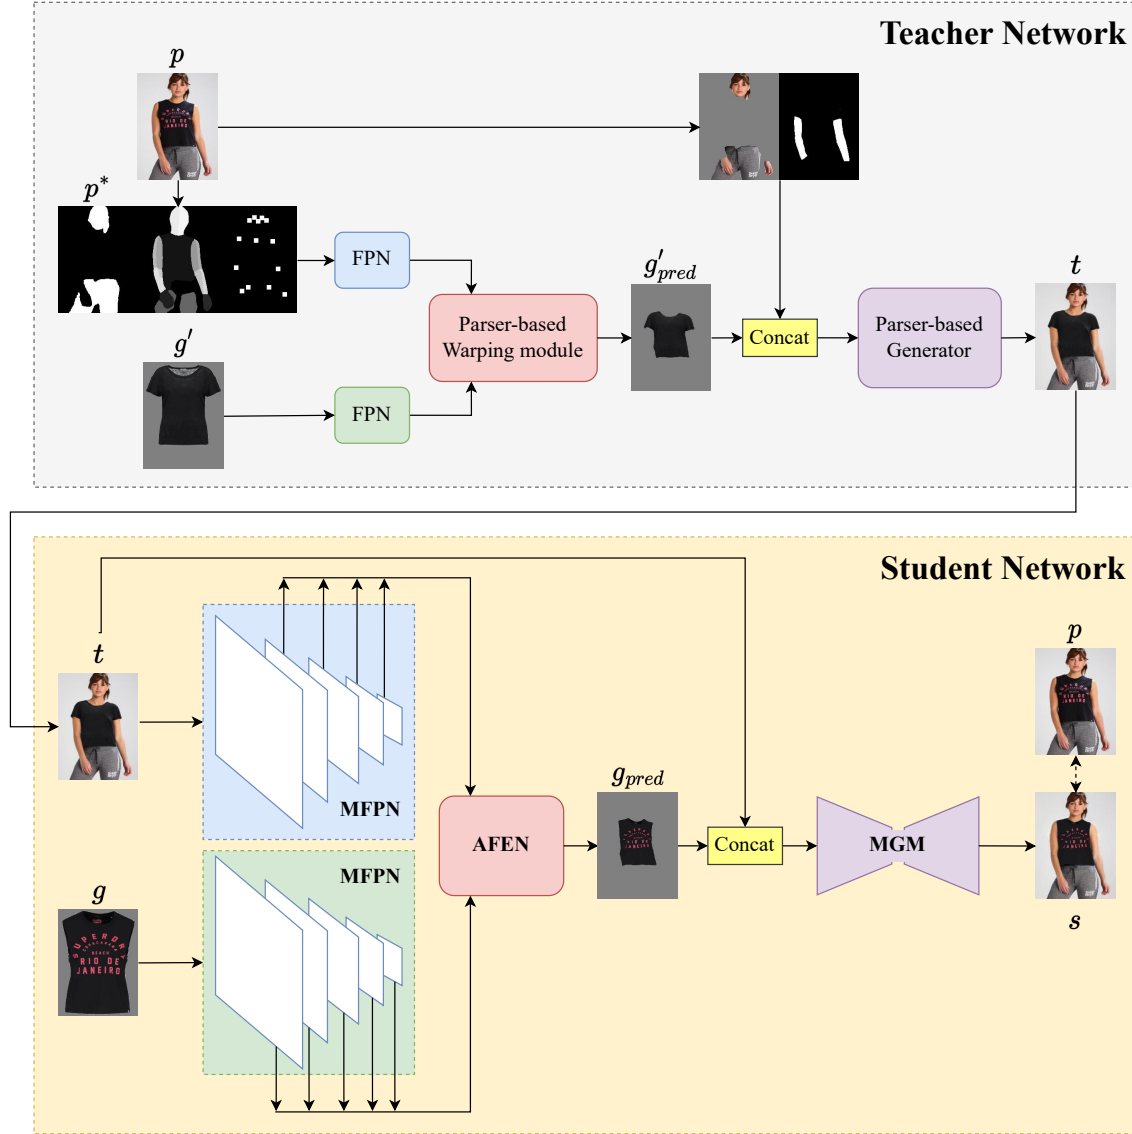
Teacher Network

$p$

$p^*$

FPN

Parser-based Warping module

$g'_{pred}$

Concat

Parser-based Generator

$t$

$g'$

FPN

Student Network

$t$

MFPN

AFEN

$g_{pred}$

Concat

MGM

$p$

$s$

$g$

MFPN